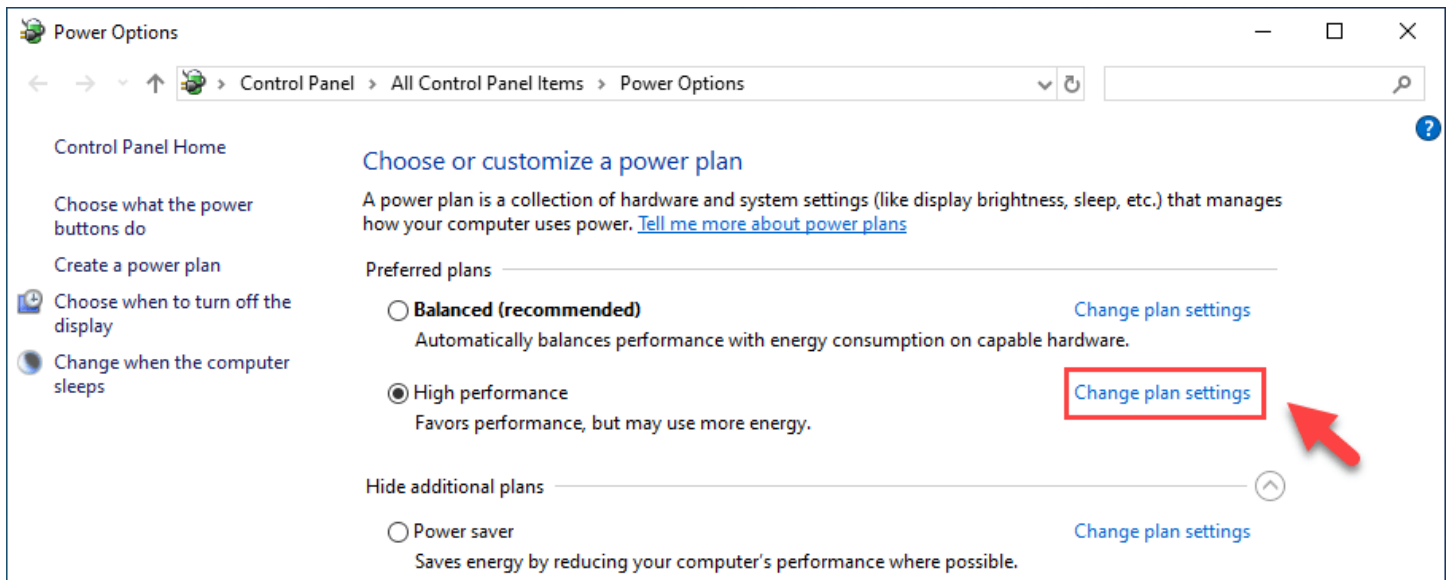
Power Options

Control Panel > All Control Panel Items > Power Options

Control Panel Home

Choose what the power buttons do

Create a power plan

Choose when to turn off the display

Change when the computer sleeps

Choose or customize a power plan

A power plan is a collection of hardware and system settings (like display brightness, sleep, etc.) that manages how your computer uses power. Tell me more about power plans

Preferred plans

Balanced (recommended)
Change plan settings
Automatically balances performance with energy consumption on capable hardware.

High performance
Change plan settings
Favors performance, but may use more energy.

Hide additional plans

Power saver
Change plan settings
Saves energy by reducing your computer's performance where possible.